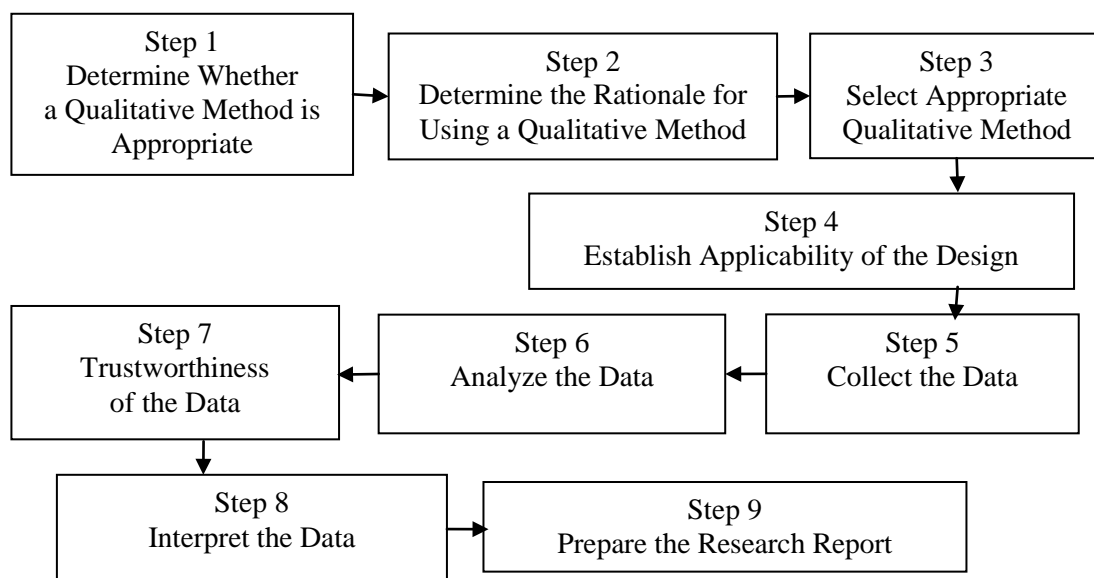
Step 1
Determine Whether a Qualitative Method is Appropriate

Step 2
Determine the Rationale for Using a Qualitative Method

Step 3
Select Appropriate Qualitative Method

Step 4
Establish Applicability of the Design

Step 5
Collect the Data

Step 6
Analyze the Data

Step 7
Trustworthiness of the Data

Step 8
Interpret the Data

Step 9
Prepare the Research Report